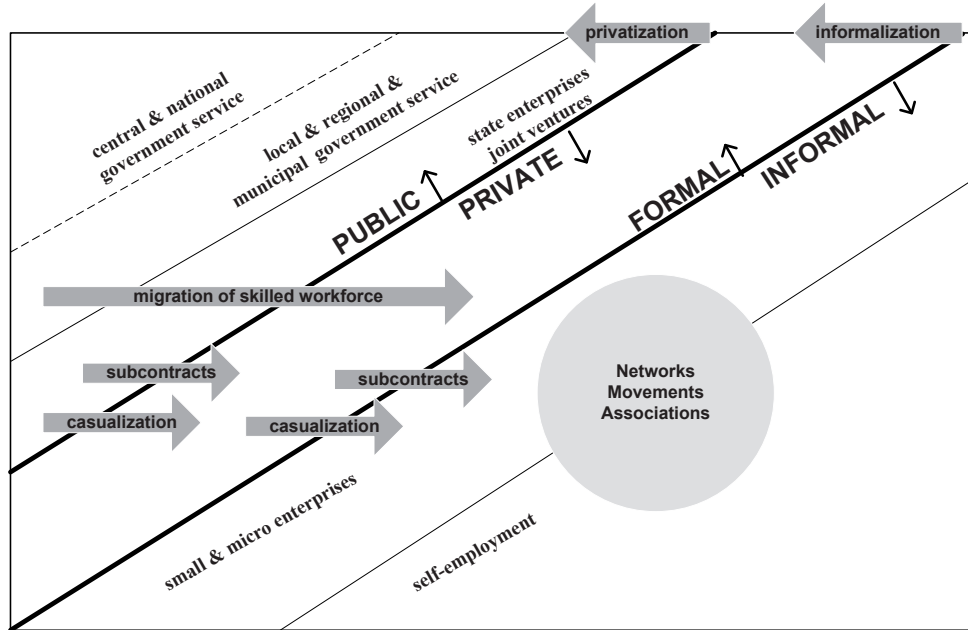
privatization

informalization

central & national government service

local & regional & municipal government service

state enterprises joint ventures

PUBLIC

PRIVATE

FORMAL

INFORMAL

migration of skilled workforce

subcontracts

subcontracts

casualization

casualization

Networks
Movements
Associations

small & micro enterprises

self-employment